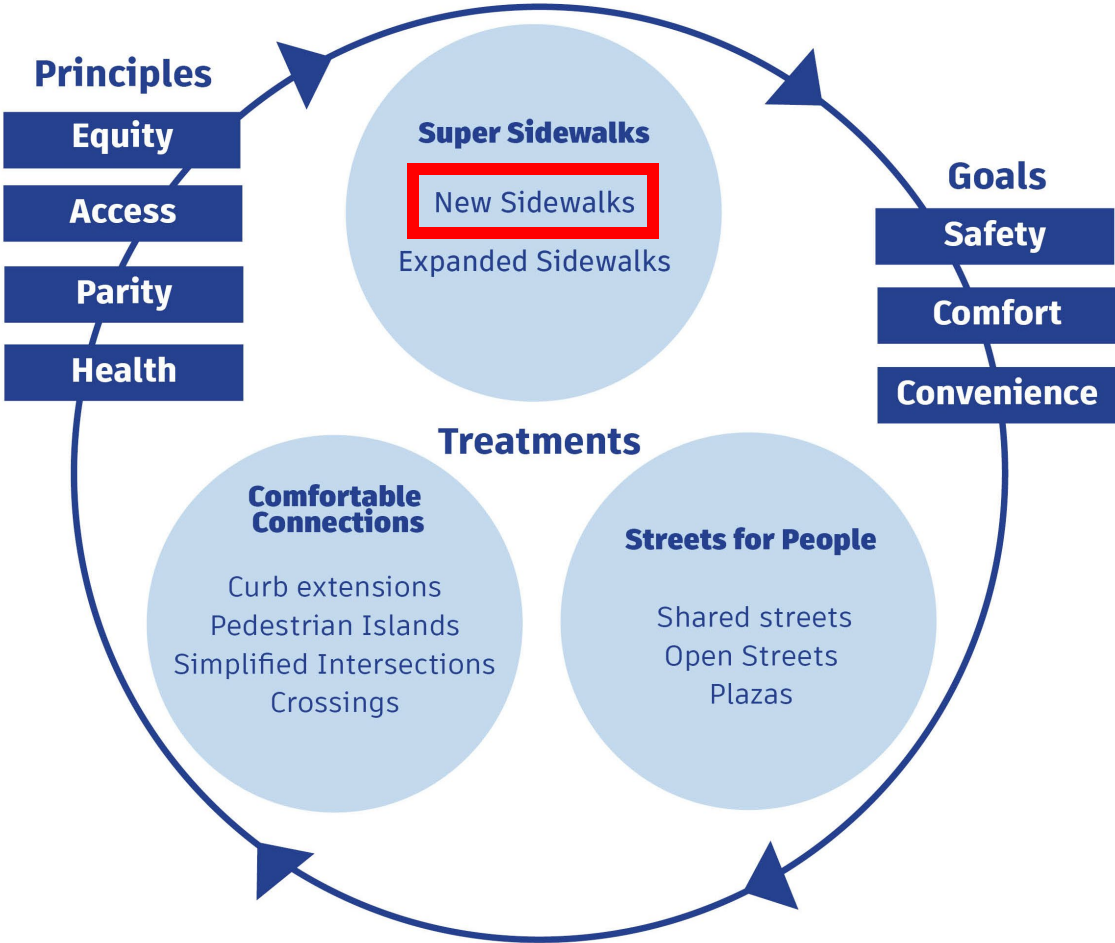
Principles

Equity

Access

Parity

Health

Super Sidewalks

New Sidewalks

Expanded Sidewalks

Goals

Safety

Comfort

Convenience

Treatments

Comfortable Connections

Curb extensions
Pedestrian Islands
Simplified Intersections
Crossings

Streets for People

Shared streets
Open Streets
Plazas